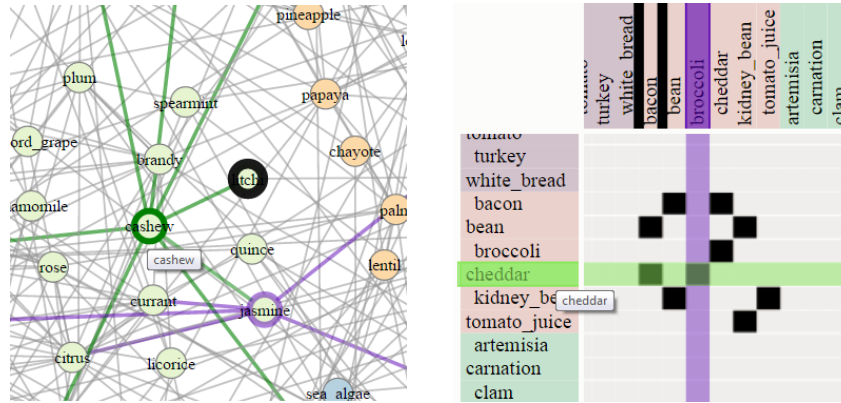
pineapple
plum
spearmint
papaya
ord_grape
brandy
chayote
itch
amomile
cashew
quince
cashew
rose
lentil
currant
jasmine
citrus
licorice
sea_algae

turkey
white_bread
bacon
bean
broccoli
cheddar
kidney_bean
tomato_juice
artemisia
carnation
clam

tomato
turkey
white_bread
bacon
bean
broccoli
cheddar
kidney_be
cheddar
tomato_juice
artemisia
carnation
clam